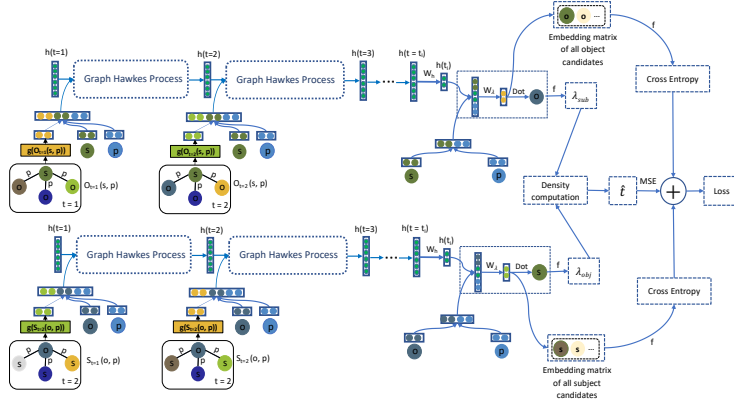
h(t=1)
Graph Hawkes Process
h(t=2)
Graph Hawkes Process
h(t=3)
h(t = $t_i$)
h($t_i$)
$W_h$
$W_s$
Dot
f
o
o o ...
Embedding matrix of all object candidates
f
Cross Entropy
$\lambda_{sub}$
g($O_{t=1}$(s, p))
s
p
o
s
o
p
p
o
$O_{t=1}$ (s, p)
t = 1
g($O_{t=2}$(s, p))
s
p
o
s
o
p
p
o
$O_{t=2}$ (s, p)
t = 2
s
p
Density computation
$\hat{t}$
MSE
+
Loss
h(t=1)
Graph Hawkes Process
h(t=2)
Graph Hawkes Process
h(t=3)
h(t = $t_i$)
h($t_i$)
$W_h$
$W_s$
Dot
f
s
$\lambda_{obj}$
Cross Entropy
g($S_{t=1}$(o, p))
o
p
s
o
s
p
p
s
$S_{t=1}$ (o, p)
t = 2
g($S_{t=2}$(o, p))
o
p
s
o
s
p
p
s
$S_{t=2}$ (o, p)
t = 2
o
p
f
s s ...
Embedding matrix of all subject candidates
f